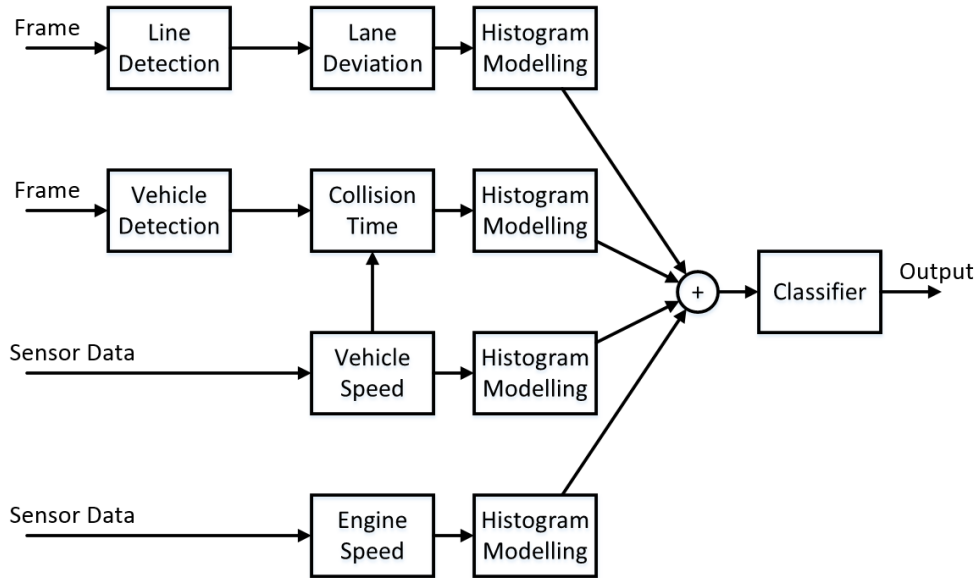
Frame
Line Detection
Lane Deviation
Histogram Modelling

Frame
Vehicle Detection
Collision Time
Histogram Modelling

Sensor Data
Vehicle Speed
Histogram Modelling

Sensor Data
Engine Speed
Histogram Modelling

+
Classifier
Output